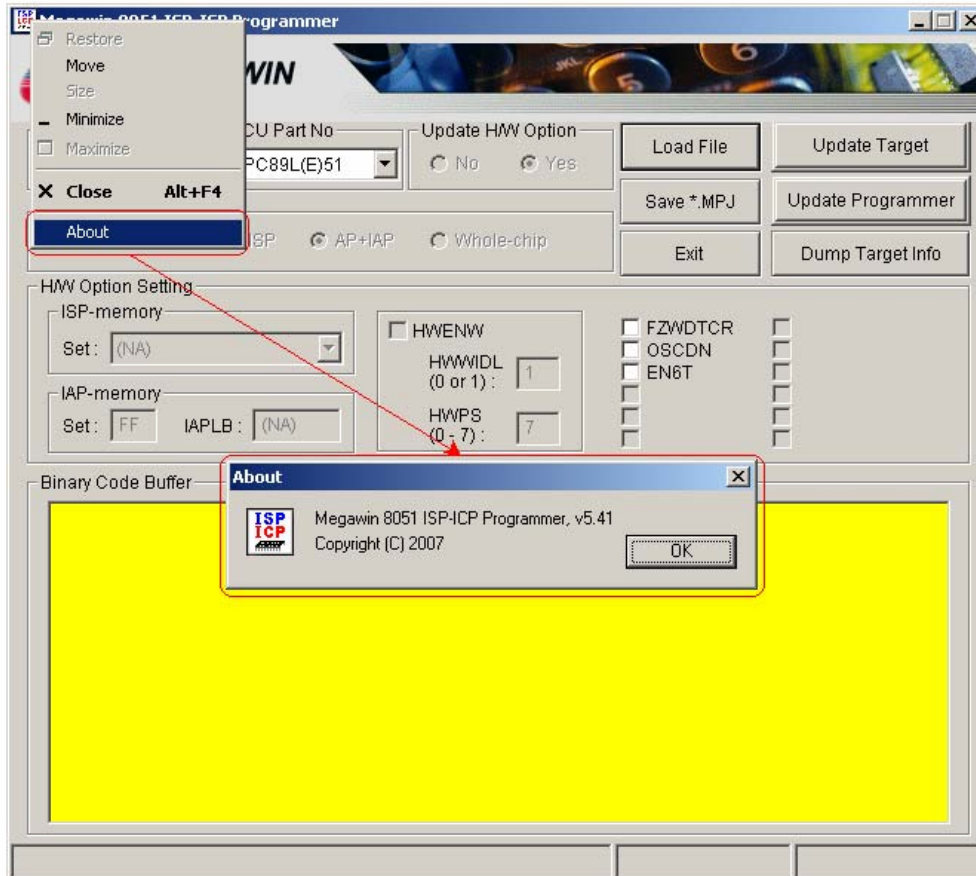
Megawin 8051 ISP-ICP Programmer

Restore
Move
Size
Minimize
Maximize
Close Alt+F4
About

WIN

CU Part No
PC89L(E)51

Update H/W Option
No
Yes

Load File
Update Target
Save *.MPJ
Update Programmer
Exit
Dump Target Info

ISP
AP+IAP
Whole-chip

H/W Option Setting
ISP-memory
Set : (NA)
IAP-memory
Set : FF
IAPLB : (NA)

HWENW
HWWIDL (0 or 1) : 1
HWPS (0 - 7) : 7

FZWDTCR
OSCDN
EN6T

Binary Code Buffer

About
ISP ICP
Megawin 8051 ISP-ICP Programmer, v5.41
Copyright (C) 2007
OK